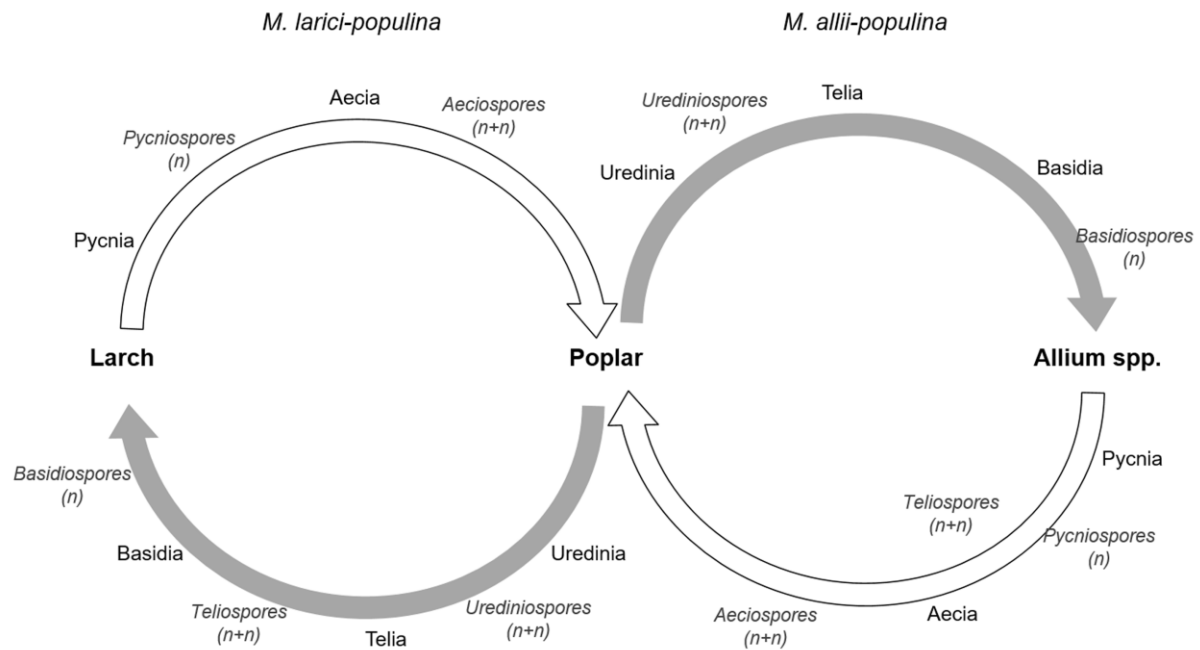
M. larici-populina

M. allii-populina

Aecia

Aeciospores (n+n)

Pycniospores (n)

Pycnia

Urediniospores (n+n)

Telia

Uredinia

Basidia

Basidiospores (n)

Larch

Poplar

Allium spp.

Basidiospores (n)

Basidia

Teliospores (n+n)

Telia

Uredinia

Urediniospores (n+n)

Pycnia

Teliospores (n+n)

Pycniospores (n)

Aeciospores (n+n)

Aecia